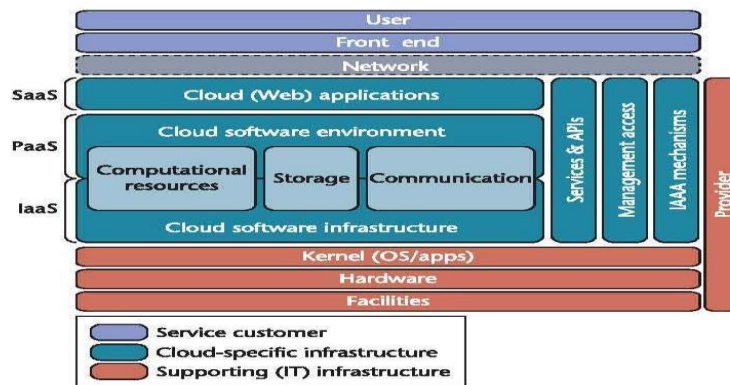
User
Front end
Network
SaaS
Cloud (Web) applications
PaaS
Cloud software environment
Computational resources
Storage
Communication
IaaS
Cloud software infrastructure
Services & APIs
Management access
IAAA mechanisms
Provider
Kernel (OS/apps)
Hardware
Facilities
Service customer
Cloud-specific infrastructure
Supporting (IT) infrastructure